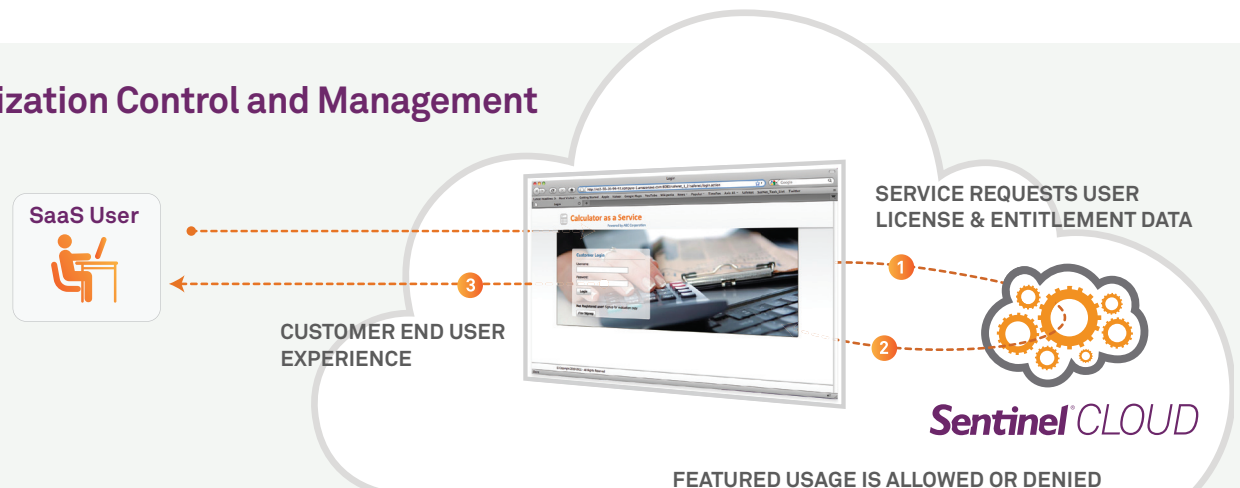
ization Control and Management

SaaS User

Login

Calculator as a Service

Customer Login

Username

Password

Login

Join Now

SERVICE REQUESTS USER LICENSE & ENTITLEMENT DATA

1

2

3

CUSTOMER END USER EXPERIENCE

Sentinel® CLOUD

FEATURED USAGE IS ALLOWED OR DENIED